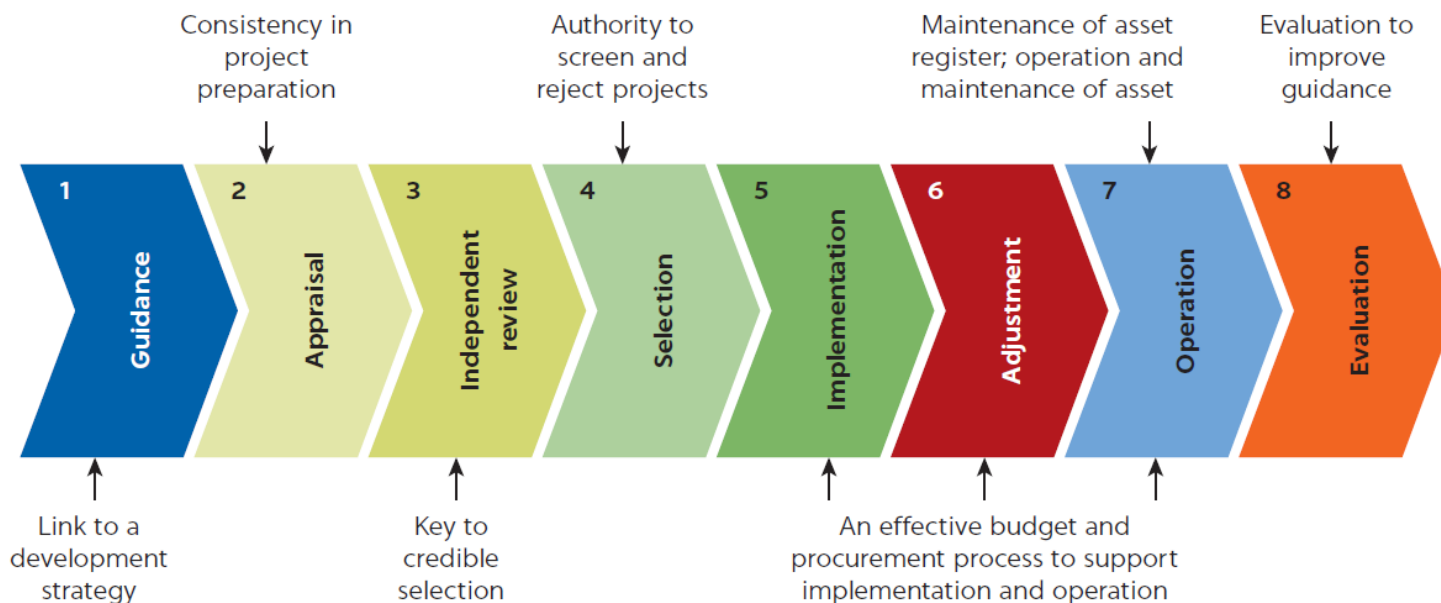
Consistency in project preparation

Authority to screen and reject projects

Maintenance of asset register; operation and maintenance of asset

Evaluation to improve guidance

1 Guidance

2 Appraisal

3 Independent review

4 Selection

5 Implementation

6 Adjustment

7 Operation

8 Evaluation

Link to a development strategy

Key to credible selection

An effective budget and procurement process to support implementation and operation